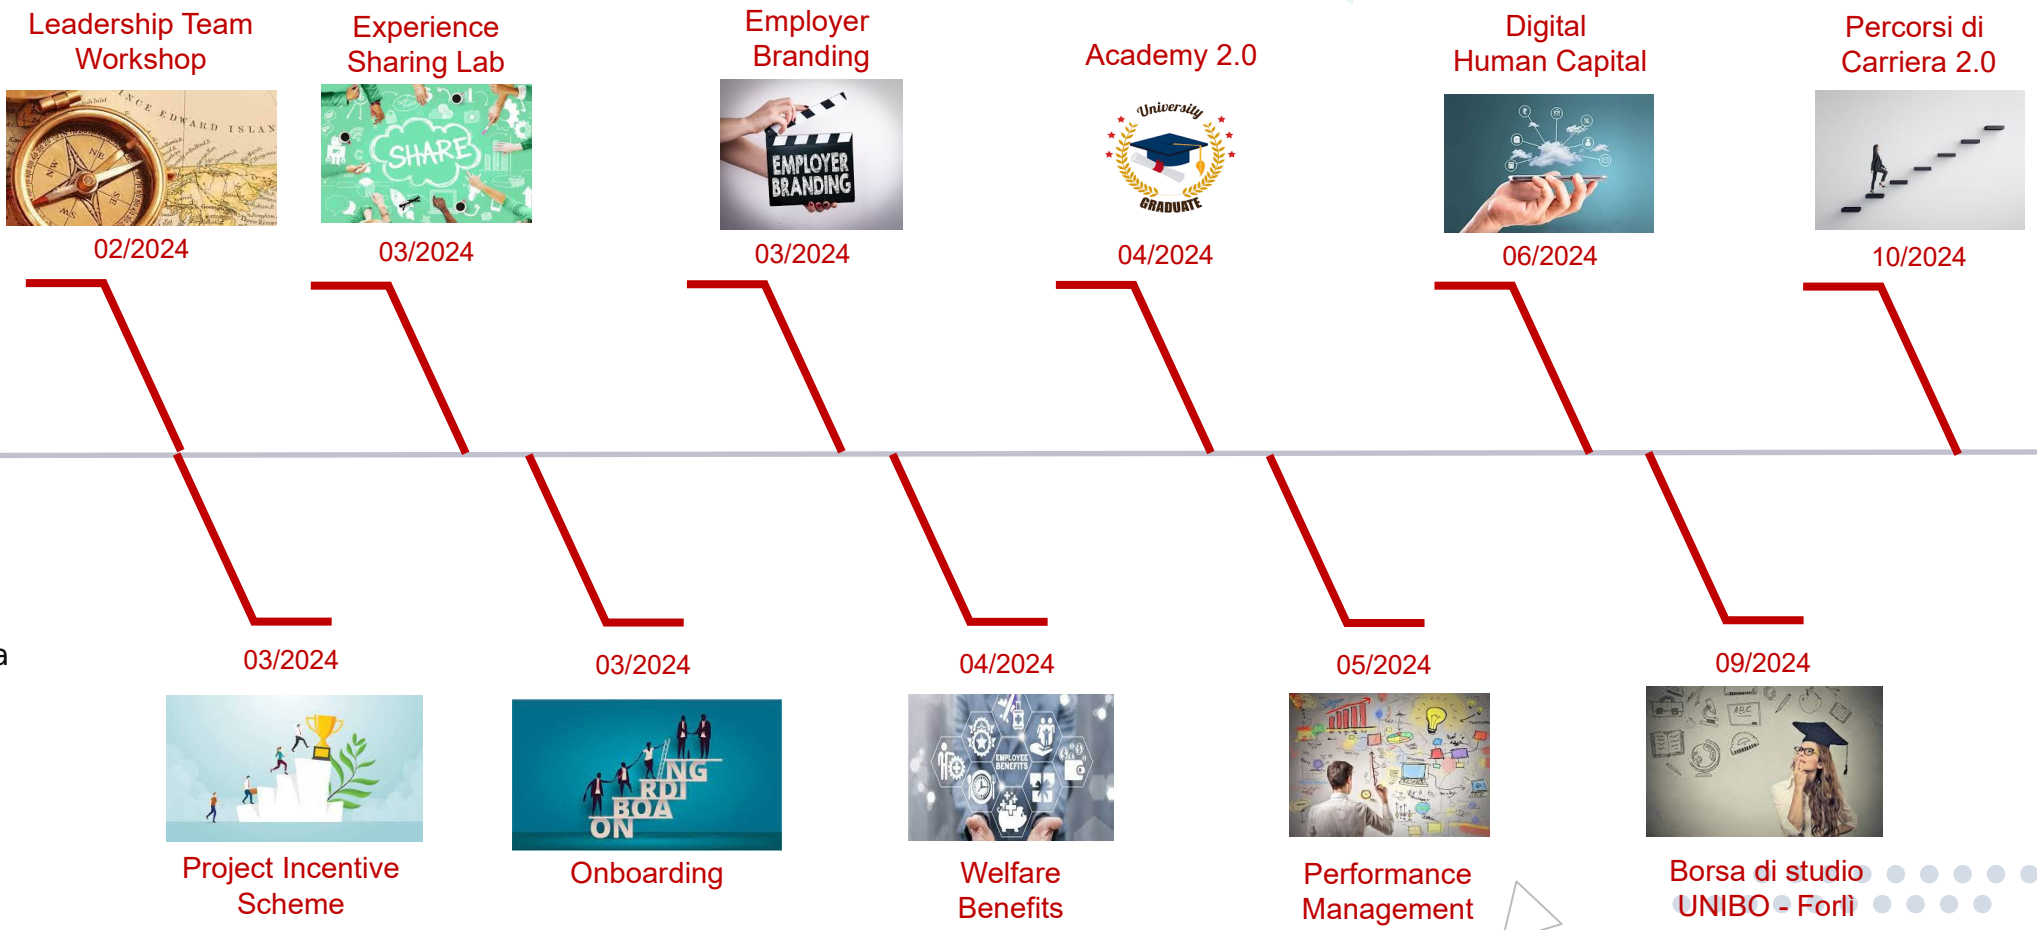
Leadership Team Workshop

02/2024

Experience Sharing Lab

SHARE

03/2024

Employer Branding

EMPLOYER BRANDING

03/2024

Academy 2.0

University GRADUATE

04/2024

Digital Human Capital

06/2024

Percorsi di Carriera 2.0

10/2024

03/2024

Project Incentive Scheme

03/2024

ON BOA RDI NG

Onboarding

04/2024

EMPLOYEE BENEFITS

Welfare Benefits

05/2024

Performance Management

09/2024

Borsa di studio UNIBO - Forlì